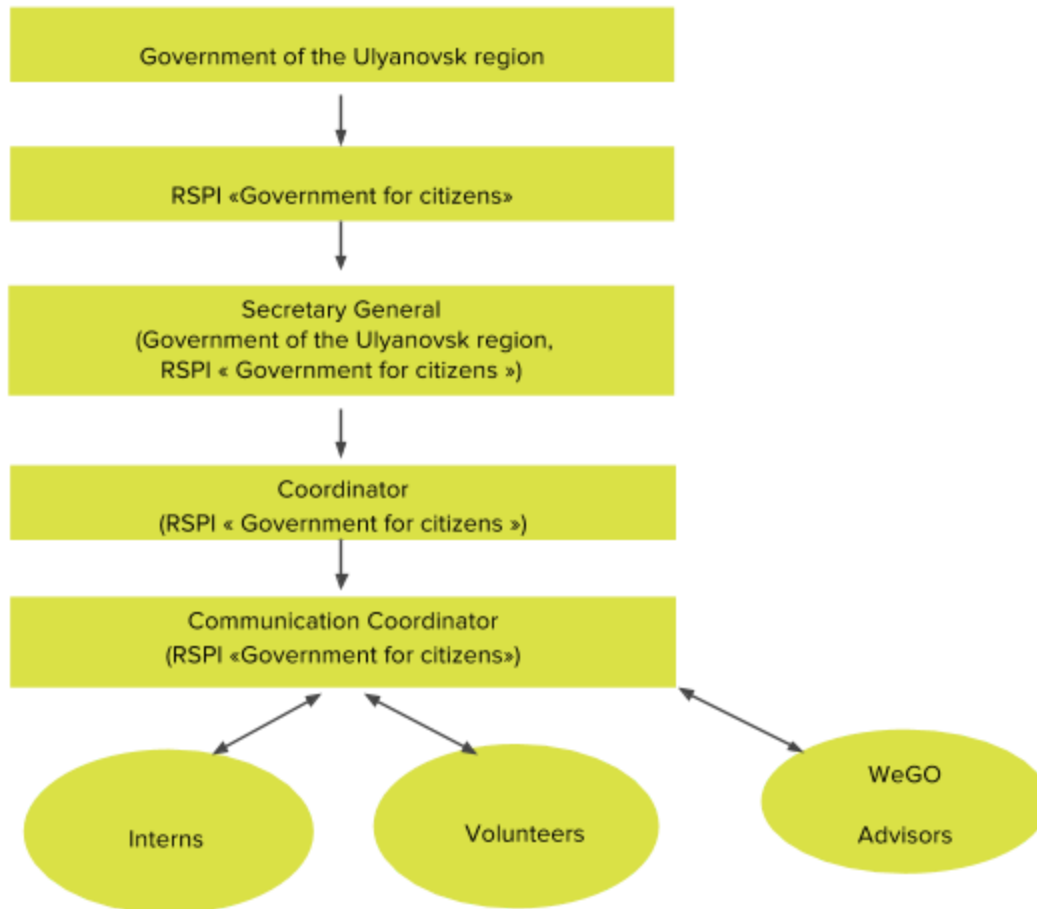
Government of the Ulyanovsk region

RSPI «Government for citizens»

Secretary General
(Government of the Ulyanovsk region,
RSPI « Government for citizens »)

Coordinator
(RSPI « Government for citizens »)

Communication Coordinator
(RSPI «Government for citizens»)

Interns

Volunteers

WeGO

Advisors